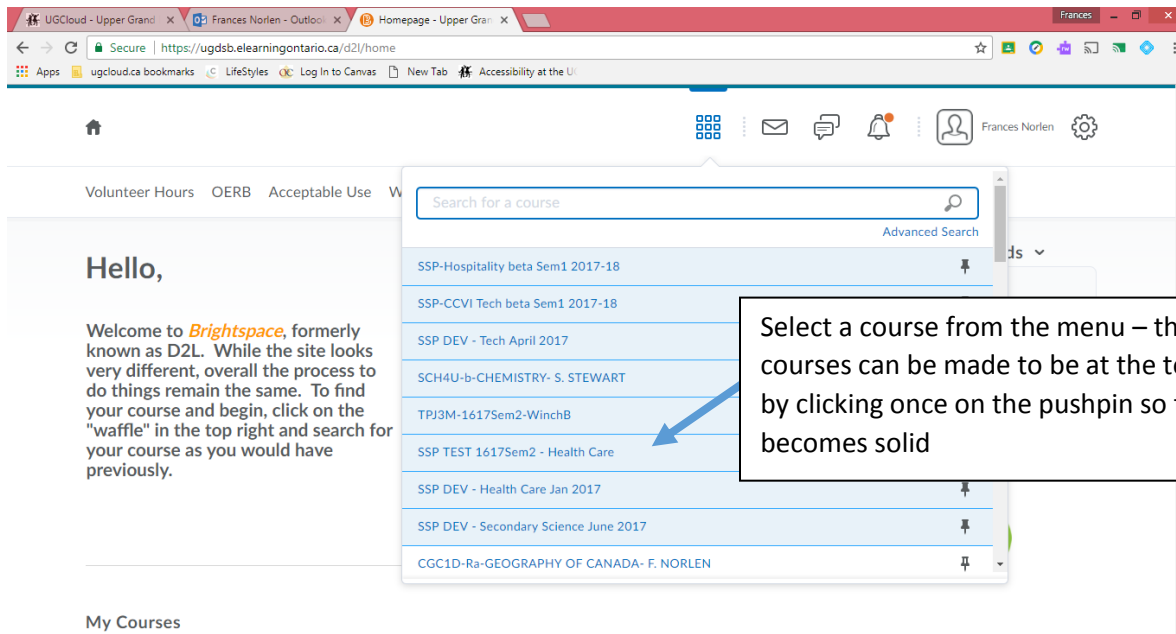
UGCloud - Upper Grand | Frances Norlen - Outlook | Homepage - Upper Gran

Frances

Secure | https://ugdsb.elearningontario.ca/d2l/home

Apps | ugcloud.ca bookmarks | LifeStyles | Log In to Canvas | New Tab | Accessibility at the U

Frances Norlen

Volunteer Hours OERB Acceptable Use W

Search for a course

Advanced Search

SSP-Hospitality beta Sem1 2017-18

SSP-CCVI Tech beta Sem1 2017-18

SSP DEV - Tech April 2017

SCH4U-b-CHEMISTRY- S. STEWART

TPJ3M-1617Sem2-WinchB

SSP TEST 1617Sem2 - Health Care

SSP DEV - Health Care Jan 2017

SSP DEV - Secondary Science June 2017

CGC1D-Ra-GEOGRAPHY OF CANADA- F. NORLEN

ds

Hello,

Welcome to Brightspace, formerly known as D2L. While the site looks very different, overall the process to do things remain the same. To find your course and begin, click on the "waffle" in the top right and search for your course as you would have previously.

Select a course from the menu – th courses can be made to be at the to by clicking once on the pushpin so t becomes solid

My Courses